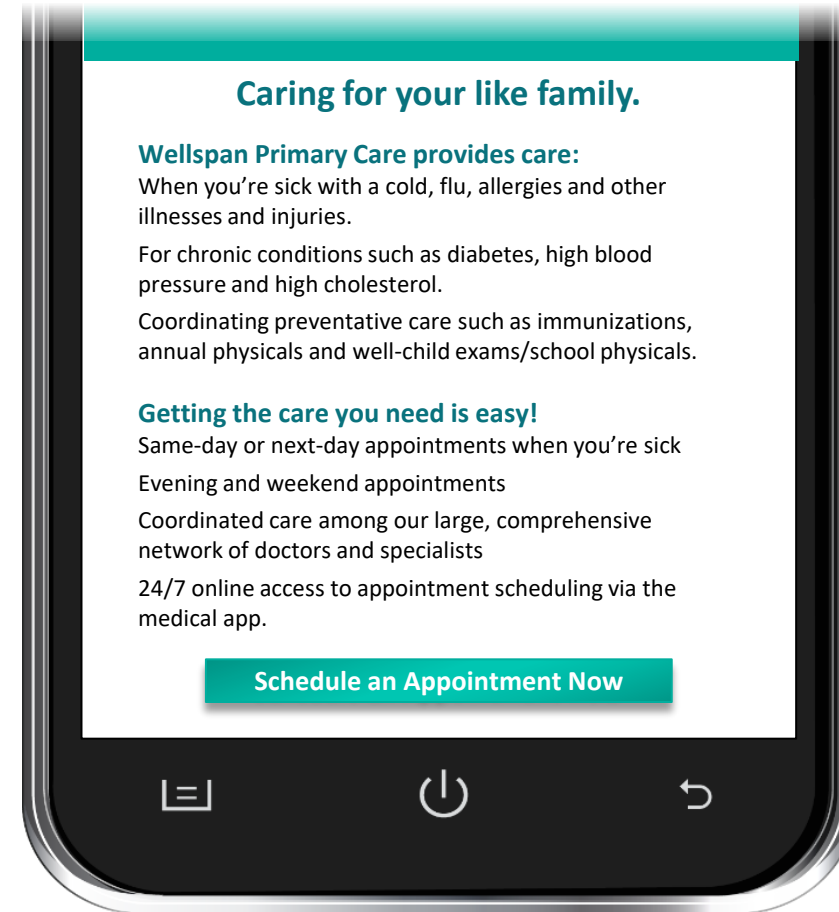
Caring for your like family.

Wellspan Primary Care provides care:
When you’re sick with a cold, flu, allergies and other illnesses and injuries.

For chronic conditions such as diabetes, high blood pressure and high cholesterol.

Coordinating preventative care such as immunizations, annual physicals and well-child exams/school physicals.

Getting the care you need is easy!
Same-day or next-day appointments when you’re sick

Evening and weekend appointments

Coordinated care among our large, comprehensive network of doctors and specialists

24/7 online access to appointment scheduling via the medical app.

Schedule an Appointment Now